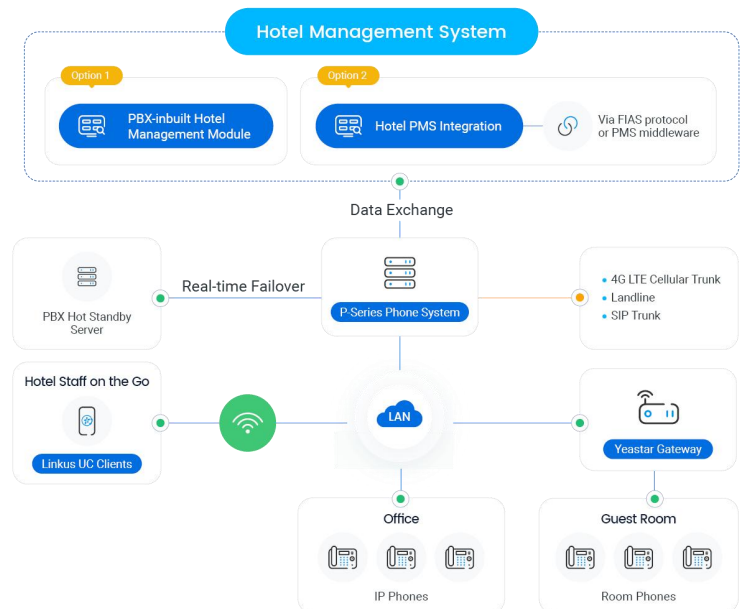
Hotel Management System

Option 1

PBX-inbuilt Hotel Management Module

Option 2

Hotel PMS Integration

Via FIAS protocol or PMS middleware

Data Exchange

Real-time Failover

PBX Hot Standby Server

P-Series Phone System

• 4G LTE Cellular Trunk
• Landline
• SIP Trunk

Hotel Staff on the Go

Linkus UC Clients

LAN

Yeastar Gateway

Office

IP Phones

Guest Room

Room Phones